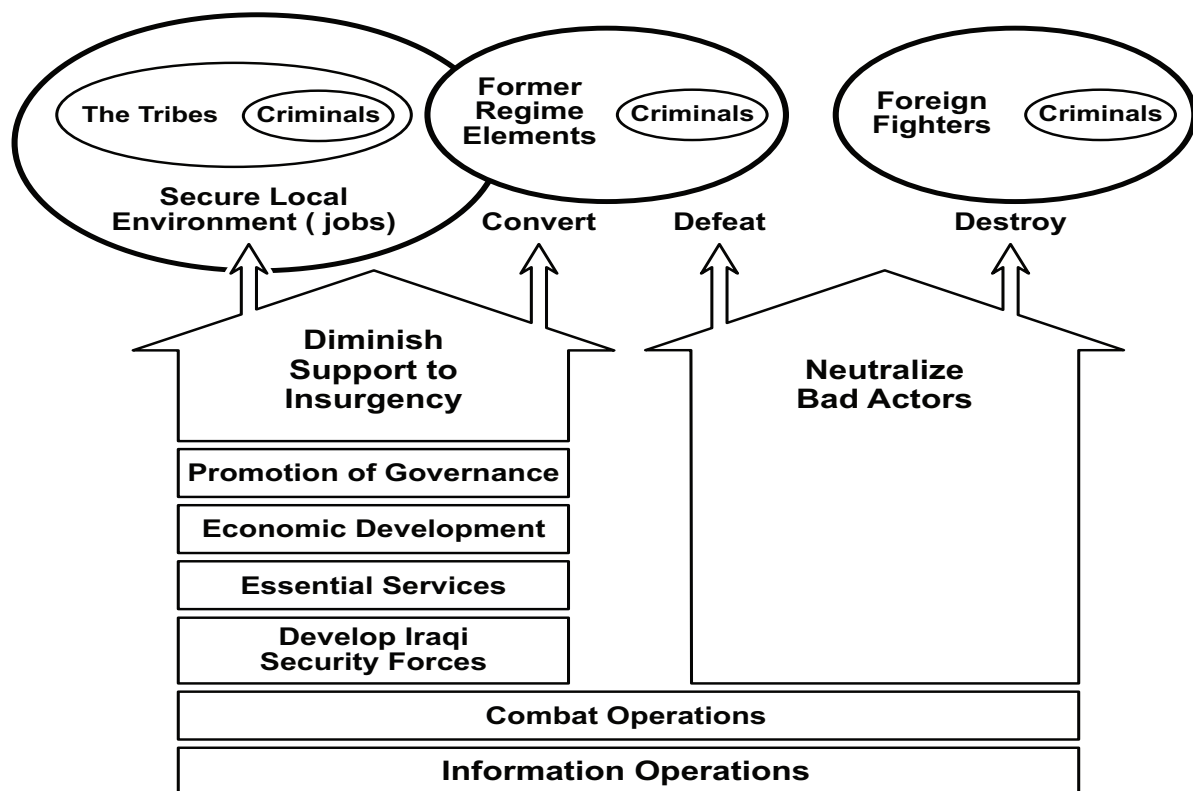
The Tribes

Criminals

Secure Local Environment ( jobs)

Former Regime Elements

Criminals

Foreign Fighters

Criminals

Convert

Defeat

Destroy

Diminish Support to Insurgency

Neutralize Bad Actors

Promotion of Governance

Economic Development

Essential Services

Develop Iraqi Security Forces

Combat Operations

Information Operations